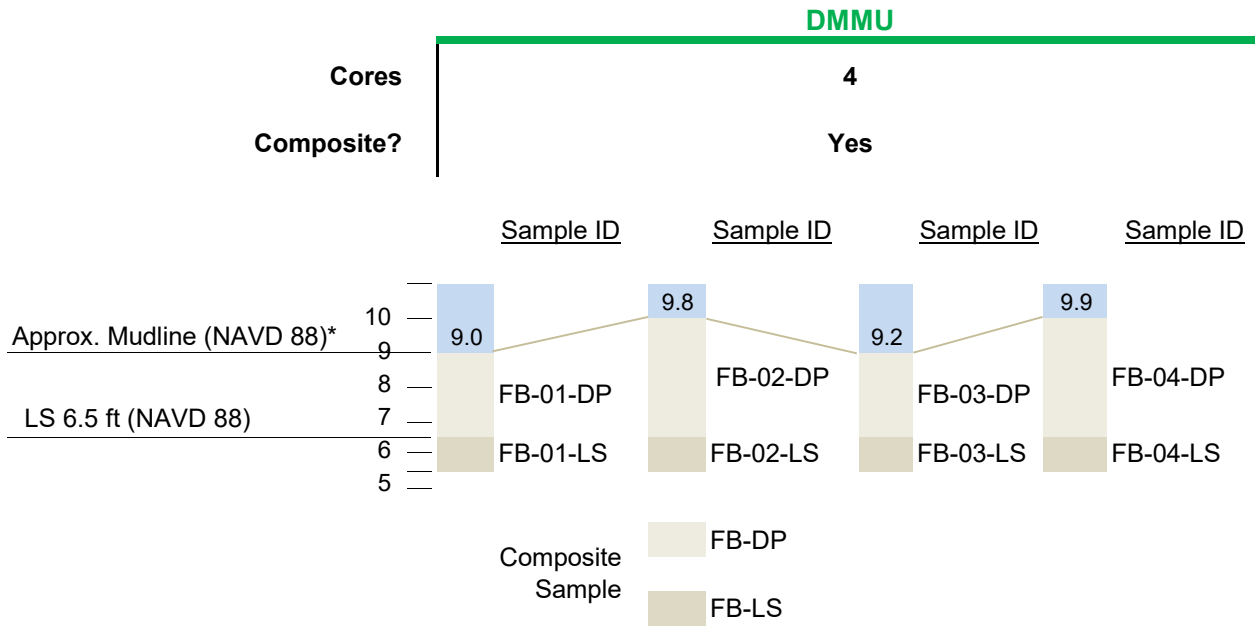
DMMU

Cores 4

Composite? Yes

Sample ID Sample ID Sample ID Sample ID

10
Approx. Mudline (NAVD 88)*
9
8
LS 6.5 ft (NAVD 88)
7
6
5

9.0
FB-01-DP
FB-01-LS

9.8
FB-02-DP
FB-02-LS

9.2
FB-03-DP
FB-03-LS

9.9
FB-04-DP
FB-04-LS

Composite Sample
FB-DP
FB-LS